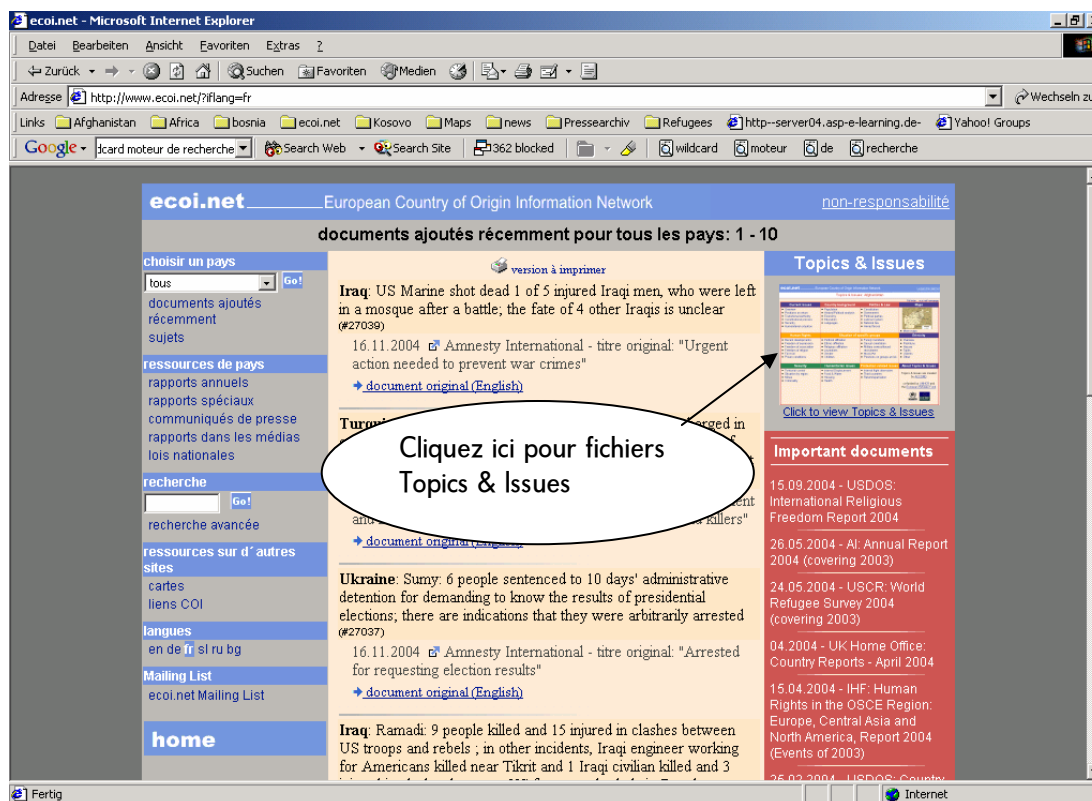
ecoi.net - Microsoft Internet Explorer

Datei Bearbeiten Ansicht Favoriten Extras ?

Zurück Suchen Favoriten Medien

Adresse http://www.ecoi.net/?iflang=fr

Wechseln zu

Links Afghanistan Africa bosnia ecoi.net Kosovo Maps news Pressearchiv Refugees http--server04.asp-e-learning.de- Yahoo! Groups

Google dcard moteur de recherche Search Web Search Site 362 blocked wildcard moteur de recherche

ecoi.net European Country of Origin Information Network non-responsabilité

documents ajoutés récemment pour tous les pays: 1 - 10

choisir un pays
tous
Go!
documents ajoutés récemment
sujets

ressources de pays
rapports annuels
rapports spéciaux
communiqués de presse
rapports dans les médias
lois nationales

recherche
Go!
recherche avancée

ressources sur d´autres sites
cartes
liens COI

langues
en de fr sl ru bg

Mailing List
ecoi.net Mailing List

home

version à imprimer

Iraq: US Marine shot dead 1 of 5 injured Iraqi men, who were left in a mosque after a battle; the fate of 4 other Iraqis is unclear
(#27039)

16.11.2004 Amnesty International - titre original: "Urgent action needed to prevent war crimes"

document original (English)

Turqu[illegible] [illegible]rged in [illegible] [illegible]f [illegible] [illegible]ent and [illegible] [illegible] killers"

document original (English)

Ukraine: Sumy: 6 people sentenced to 10 days' administrative detention for demanding to know the results of presidential elections; there are indications that they were arbitrarily arrested
(#27037)

16.11.2004 Amnesty International - titre original: "Arrested for requesting election results"

document original (English)

Iraq: Ramadi: 9 people killed and 15 injured in clashes between US troops and rebels ; in other incidents, Iraqi engineer working for Americans killed near Tikrit and 1 Iraqi civilian killed and 3 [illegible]

Cliquez ici pour fichiers Topics & Issues

Topics & Issues

Click to view Topics & Issues

Important documents

15.09.2004 - USDOS: International Religious Freedom Report 2004

26.05.2004 - AI: Annual Report 2004 (covering 2003)

24.05.2004 - USCR: World Refugee Survey 2004 (covering 2003)

04.2004 - UK Home Office: Country Reports - April 2004

15.04.2004 - IHF: Human Rights in the OSCE Region: Europe, Central Asia and North America, Report 2004 (Events of 2003)

25.02.2004 - USDOS: Country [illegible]

Fertig

Internet